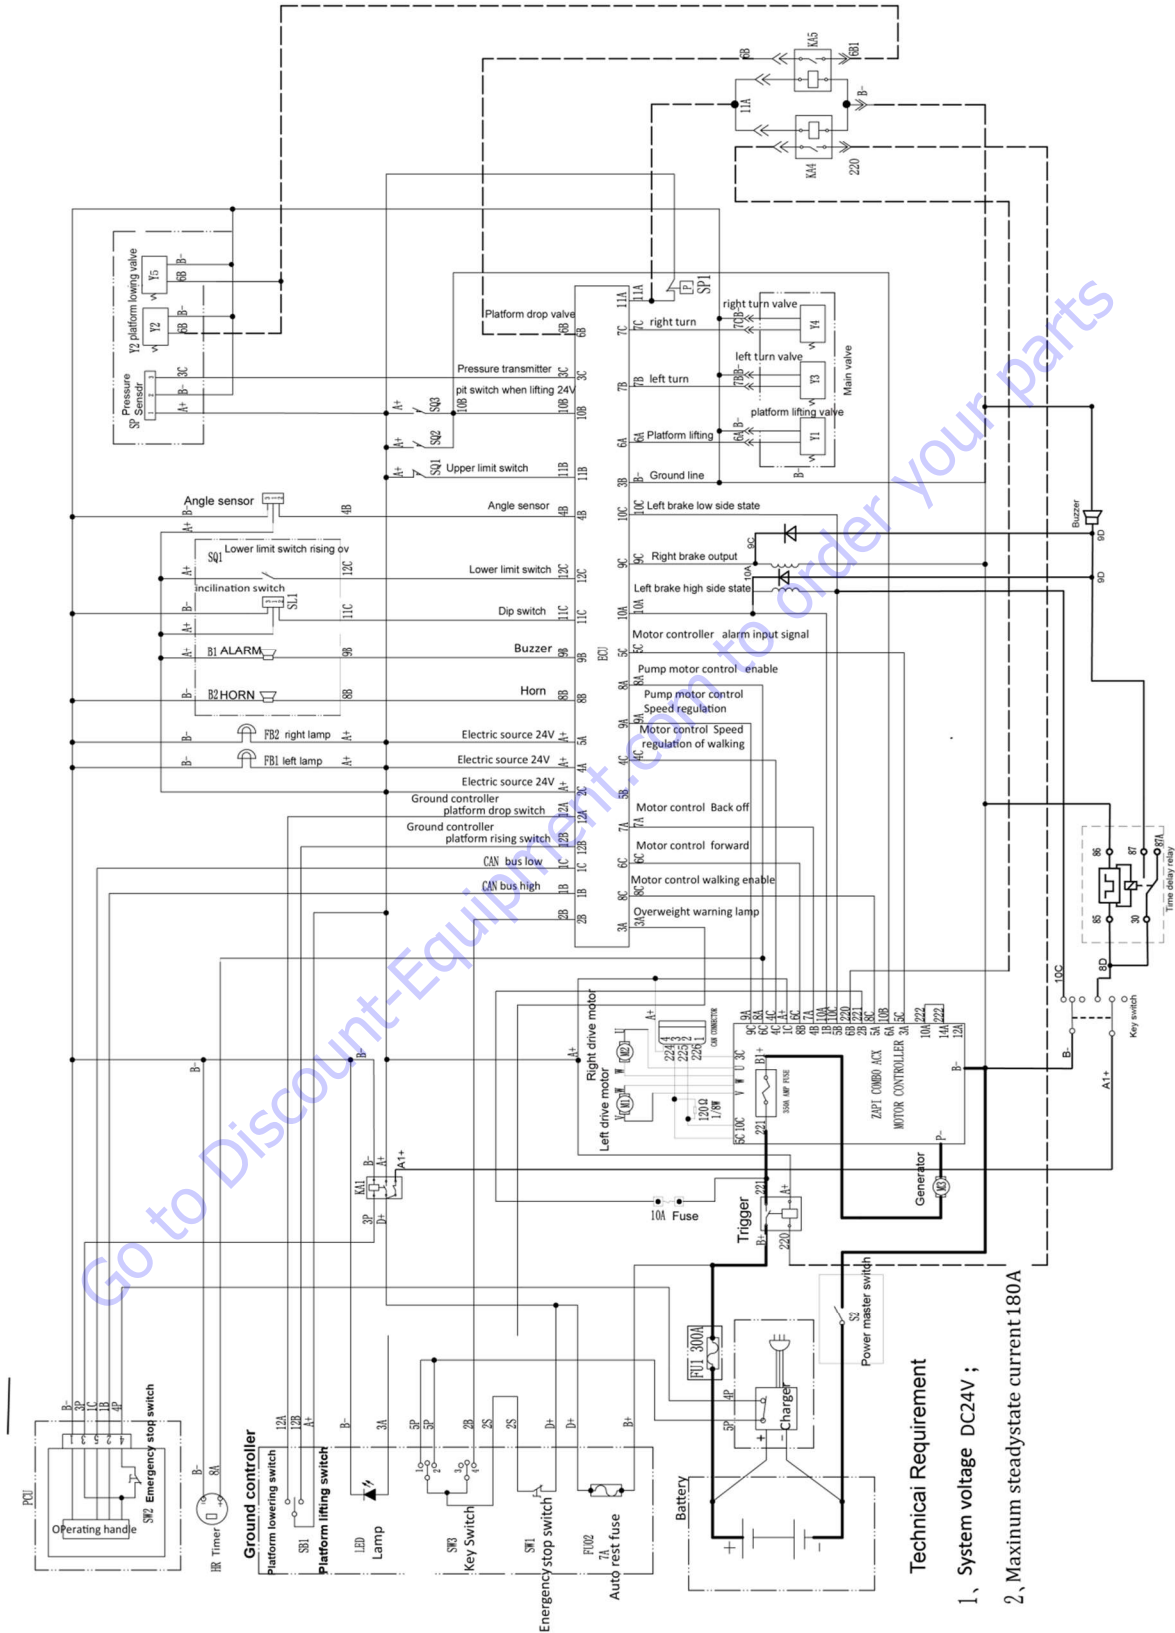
6B
KA5
6B1
11A
B-
KA4
220

Y2 platform lowing valve
Y5
Y2
6B
6B
B-
B-
SP Pressure Sensor
A+
3C
B-

Platform drop valve
6B
6B
11A
11A
P
SP1
right turn valve
7C
right turn
7CB
Y4
Pressure transmitter
3C
3C
left turn valve
pit switch when lifting 24V
10B
10B
A+
SQ3
7B
left turn
7BB
Y3
Main valve
platform lifting valve
A+
SQ2
6A
Platform lifting
6A
B-
Y1
A+
SQ1
Upper limit switch
11B
11B
3B
Ground line
B-

Angle sensor
A+
4B
Angle sensor
4B
10C
Left brake low side state
9C
Buzzer
9D
SQ1
Lower limit switch rising ov
9C
Right brake output
10A
A+
12C
Lower limit switch
12C
9D
incilination switch
SL1
Left brake high side state
B-
11C
Dip switch
11C
10A
A+
Motor controller alarm input signal
5C
ECU
A-
B1 ALARM
9B
Buzzer
9B
Pump motor control enable
8A
B-
B2 HORN
8B
Horn
8B
Pump motor control Speed regulation
9A
B-
FB2 right lamp
A+
Electric source 24V
5A
Motor control Speed regulation of walking
4C
B-
FB1 left lamp
A+
Electric source 24V
4A
Electric source 24V
2C
Ground controller platform drop switch
12A
12A
5B
Motor control Back off
7A
Ground controller platform rising switch
12B
12B
Motor control forward
6C
CAN bus low
1C
1C
CAN bus high
1B
1B
Motor control walking enable
8C
2B
2B
Overweight warning lamp
3A

86
87
87A
85
30
Time delay relay
10C
8D

Right drive motor
A+
CAN CONNECTOR
M2
224
225
226
Left drive motor
M1
120Ω 1/8W
350A AMP FUSE
9A 9C 6C 8A 4C A+ 1C 6C 6B 4B 7A 10A 1B 10C 5B 220 2B 221 6A 5A 8C 10B 3A 5C
10A 222 14A 12A
222
ZAPI COMBO ACX MOTOR CONTROLLER
B-
P-
3C U W V 10C 5C 221 B+
Key switch
B
A1+
B-
B-
B-
KA1
A1+
3P
D+
A+
10A Fuse
Trigger
221
A+
B+
220
Generator
M3
S2
Power master switch
FU1 300A
4P
5P
Charger
+
-
Battery
+
-

PCU
B- 3P 1C 1B 4P
1 2 3 4
SW2 Emergency stop switch
Operating handle
HR Timer
B-
8A
Ground controller
Platform lowering switch
12A
12B
A+
SB1
Platform lifting switch
B-
3A
LED
Lamp
5P
5P
SW3
Key Switch
2B
2S
2S
SW1
Energency stop switch
D+
D+
FU02 7A
Auto rest fuse
B+

Technicai Requirement
1、System voltage DC24V；
2、Maxinum steadystate current 180A

Go to Discount-Equipment.com to order your parts